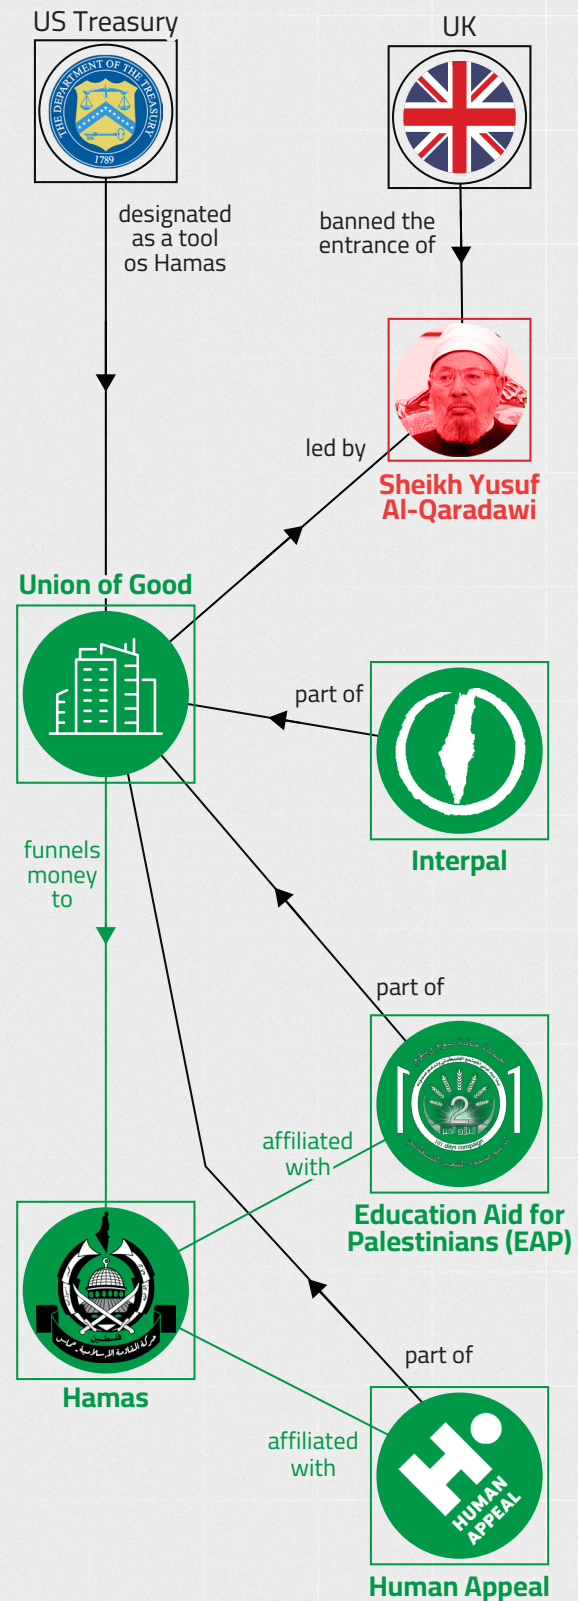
US Treasury

THE DEPARTMENT OF THE TREASURY
1789

UK

designated as a tool os Hamas

banned the entrance of

led by

Sheikh Yusuf Al-Qaradawi

Union of Good

part of

Interpal

funnels money to

part of

101 days campaign

Education Aid for Palestinians (EAP)

affiliated with

Hamas

part of

affiliated with

HUMAN APPEAL

Human Appeal